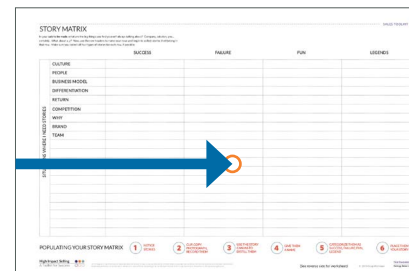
STORY MATRIX

SUCCESS

FAILURE

FUN

LEGENDS

CULTURE
PEOPLE
BUSINESS MODEL
DIFFERENTIATION
RETURN
COMPETITION
WHY
BRAND
TEAM

SITUATIONS WHERE I NEED STORIES

POPULATING YOUR STORY MATRIX

1

2

3

4

5

6

High Impact Selling

Get master slide for worksheet